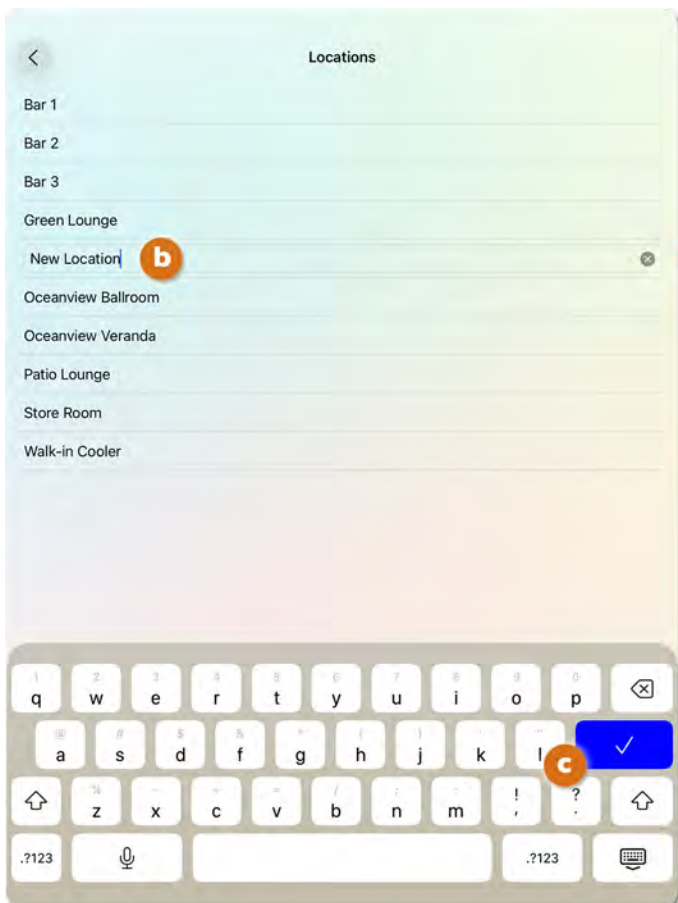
Locations

Bar 1

Bar 2

Bar 3

Green Lounge

New Location

b

Oceanview Ballroom

Oceanview Veranda

Patio Lounge

Store Room

Walk-in Cooler

1 q 2 w 3 e 4 r 5 t 6 y 7 u 8 i 9 o 0 p

@ a # s $ d & f * g ( h ) j ' k " l

% z - x + c = v / b ; n : m ! , ? .

c

.?123 .?123